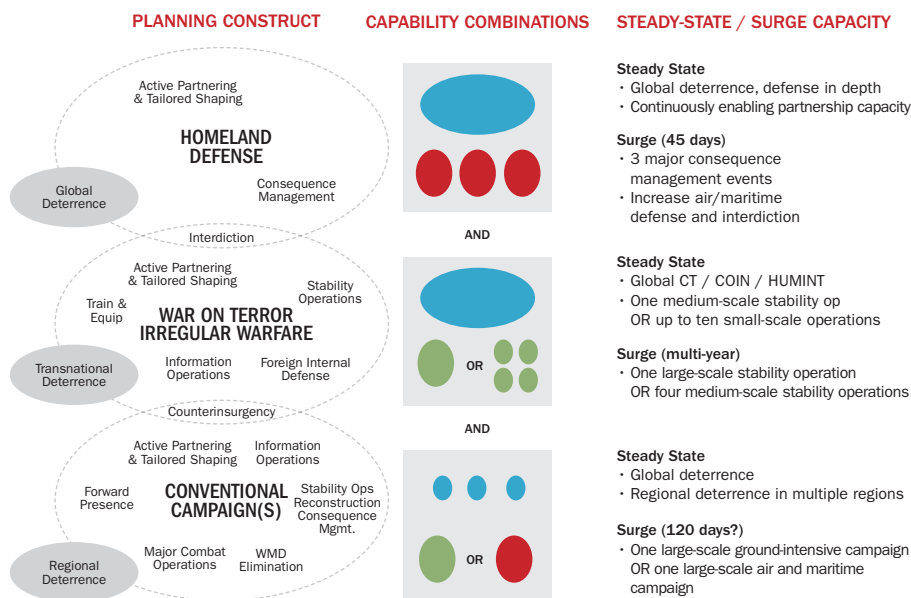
PLANNING CONSTRUCT

Active Partnering & Tailored Shaping

HOMELAND DEFENSE

Consequence Management

Global Deterrence

Interdiction

Active Partnering & Tailored Shaping

Stability Operations

Train & Equip

WAR ON TERROR IRREGULAR WARFARE

Transnational Deterrence

Information Operations

Foreign Internal Defense

Counterinsurgency

Active Partnering & Tailored Shaping

Information Operations

Forward Presence

CONVENTIONAL CAMPAIGN(S)

Stability Ops Reconstruction Consequence Mgmt.

Regional Deterrence

Major Combat Operations

WMD Elimination

CAPABILITY COMBINATIONS

AND

OR

AND

OR

STEADY-STATE / SURGE CAPACITY

Steady State
・Global deterrence, defense in depth
・Continuously enabling partnership capacity

Surge (45 days)
・3 major consequence management events
・Increase air/maritime defense and interdiction

Steady State
・Global CT / COIN / HUMINT
・One medium-scale stability op OR up to ten small-scale operations

Surge (multi-year)
・One large-scale stability operation OR four medium-scale stability operations

Steady State
・Global deterrence
・Regional deterrence in multiple regions

Surge (120 days?)
・One large-scale ground-intensive campaign OR one large-scale air and maritime campaign